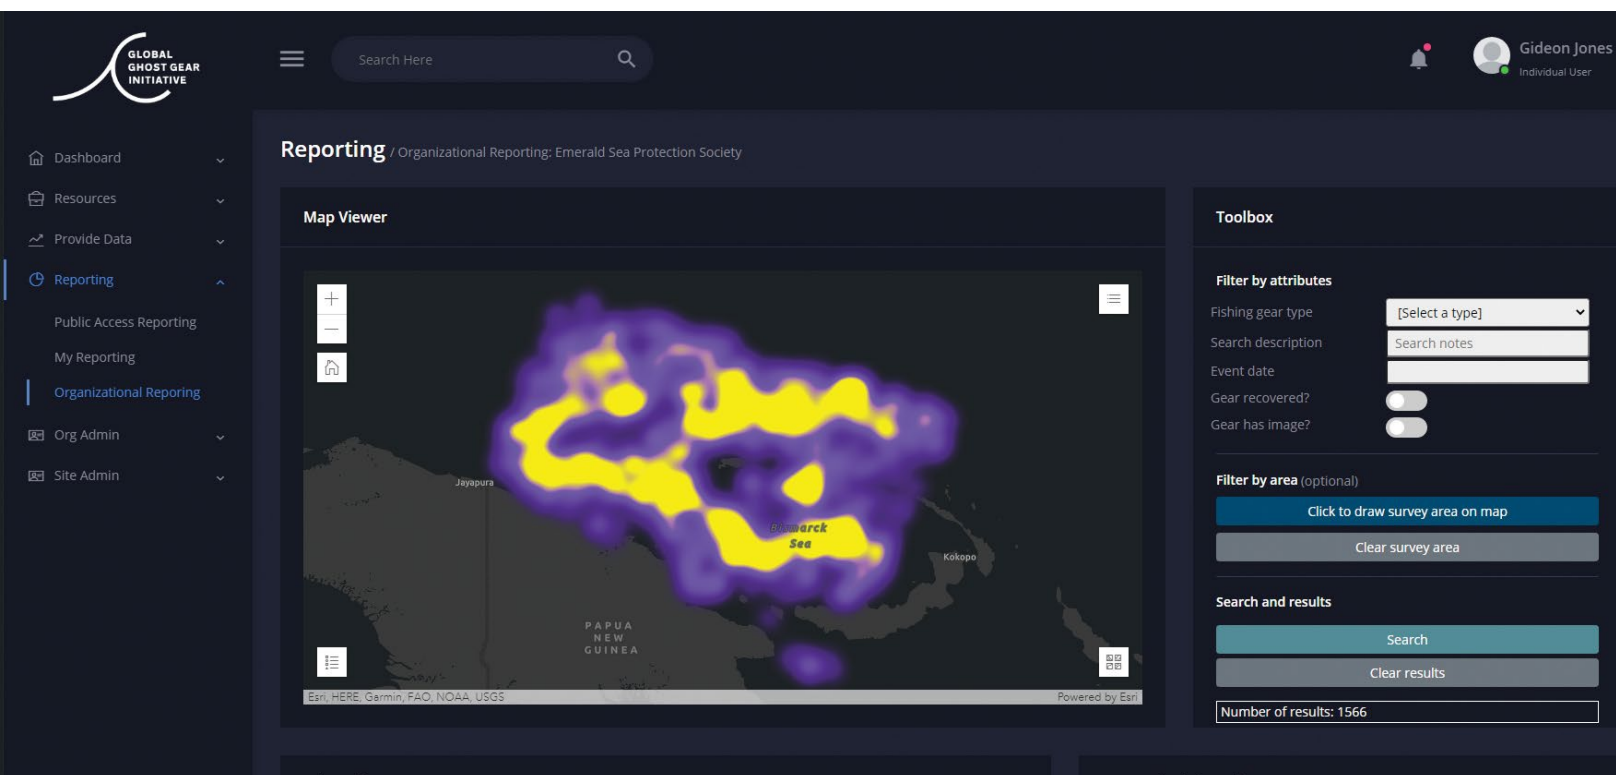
GLOBAL GHOST GEAR INITIATIVE

Search Here

Gideon Jones
Individual User

Dashboard
Resources
Provide Data
Reporting
Public Access Reporting
My Reporting
Organizational Reporing
Org Admin
Site Admin

Reporting / Organizational Reporting: Emerald Sea Protection Society

Map Viewer

Jayapura
Bismarck Sea
Kokopo
PAPUA NEW GUINEA
Esri, HERE, Garmin, FAO, NOAA, USGS
Powered by Esri

Toolbox

Filter by attributes
Fishing gear type [Select a type]
Search description Search notes
Event date
Gear recovered?
Gear has image?

Filter by area (optional)
Click to draw survey area on map
Clear survey area

Search and results
Search
Clear results
Number of results: 1566